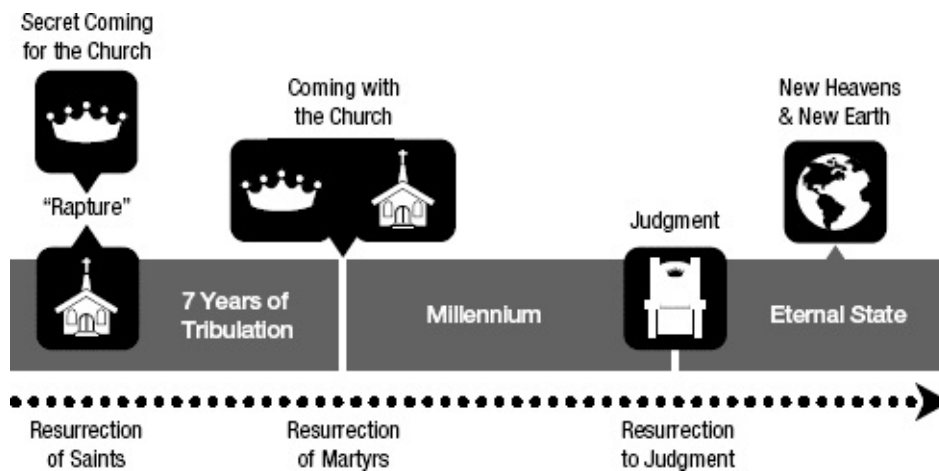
Secret Coming for the Church

"Rapture"

Coming with the Church

New Heavens & New Earth

Judgment

7 Years of Tribulation

Millennium

Eternal State

Resurrection of Saints

Resurrection of Martyrs

Resurrection to Judgment